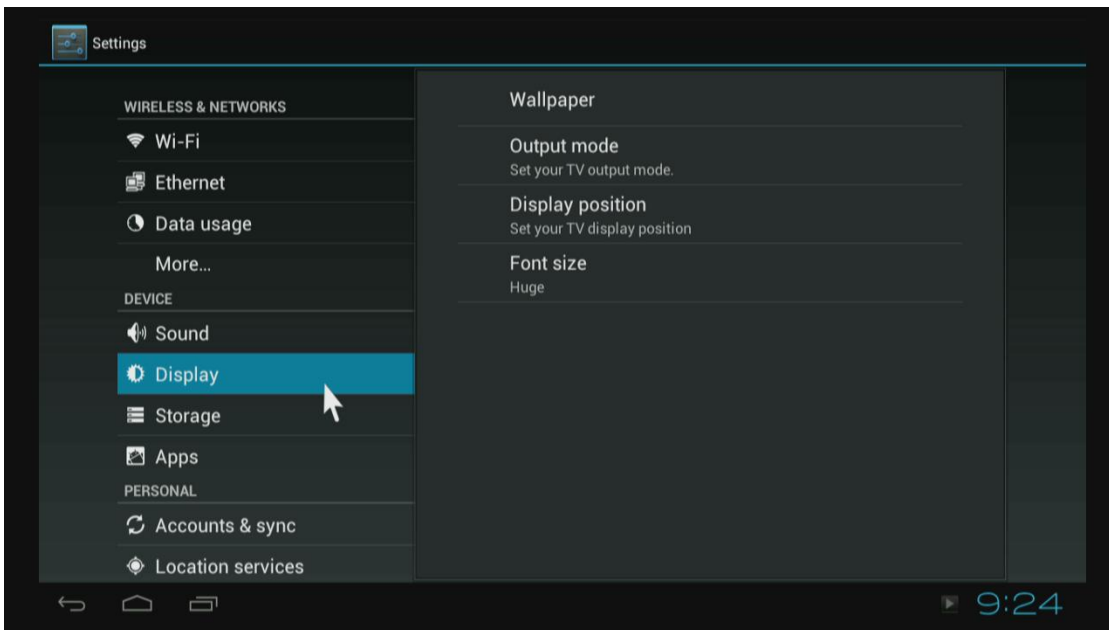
Settings

WIRELESS & NETWORKS
Wi-Fi
Ethernet
Data usage
More...
DEVICE
Sound
Display
Storage
Apps
PERSONAL
Accounts & sync
Location services

Wallpaper
Output mode
Set your TV output mode.
Display position
Set your TV display position
Font size
Huge

9:24